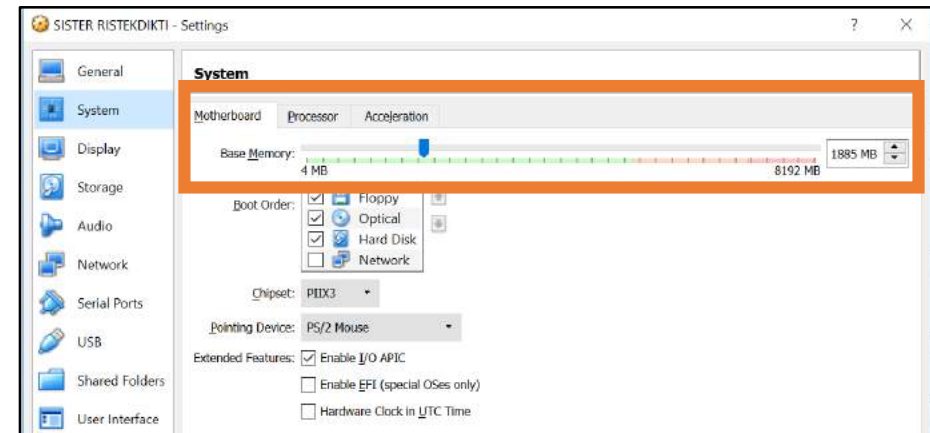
SISTER RISTEKDIKTI - Settings

?

X

General

System

Display

Storage

Audio

Network

Serial Ports

USB

Shared Folders

User Interface

System

Motherboard

Processor

Acceleration

Base Memory:

4 MB

8192 MB

1885 MB

Boot Order:

Floppy

Optical

Hard Disk

Network

Chipset: PIIX3

Pointing Device: PS/2 Mouse

Extended Features: Enable I/O APIC

Enable EFI (special OSes only)

Hardware Clock in UTC Time